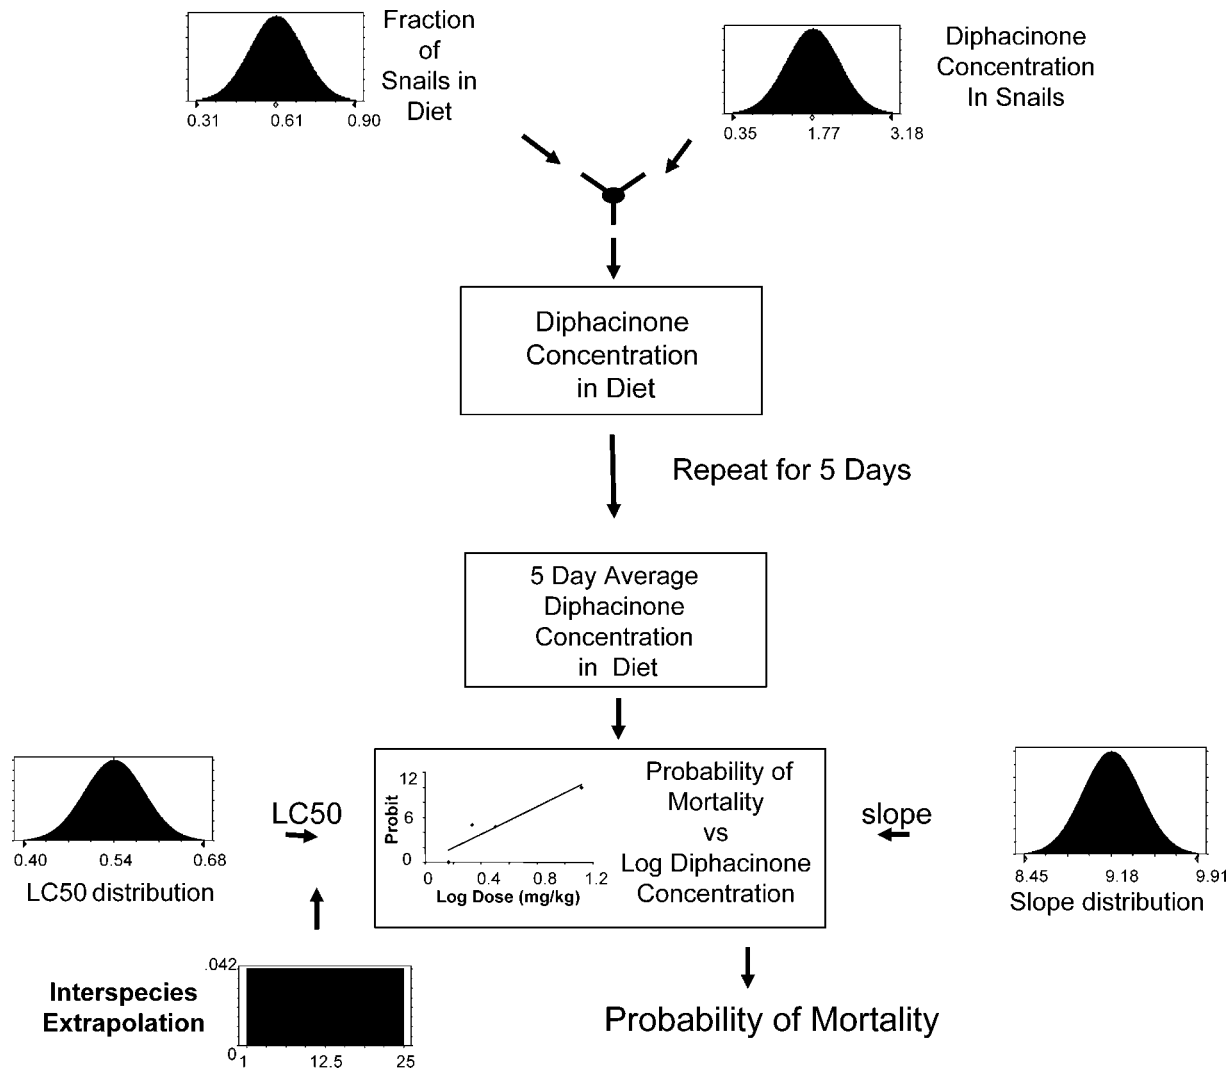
0.31 0.61 0.90

Fraction of Snails in Diet

0.35 1.77 3.18

Diphacinone Concentration In Snails

Diphacinone Concentration in Diet

Repeat for 5 Days

5 Day Average Diphacinone Concentration in Diet

0.40 0.54 0.68

LC50 distribution

LC50

12
6
0
Probit
0 0.4 0.8 1.2
Log Dose (mg/kg)

Probability of Mortality vs Log Diphacinone Concentration

slope

8.45 9.18 9.91

Slope distribution

Interspecies Extrapolation

.042
0
1 12.5 25

Probability of Mortality